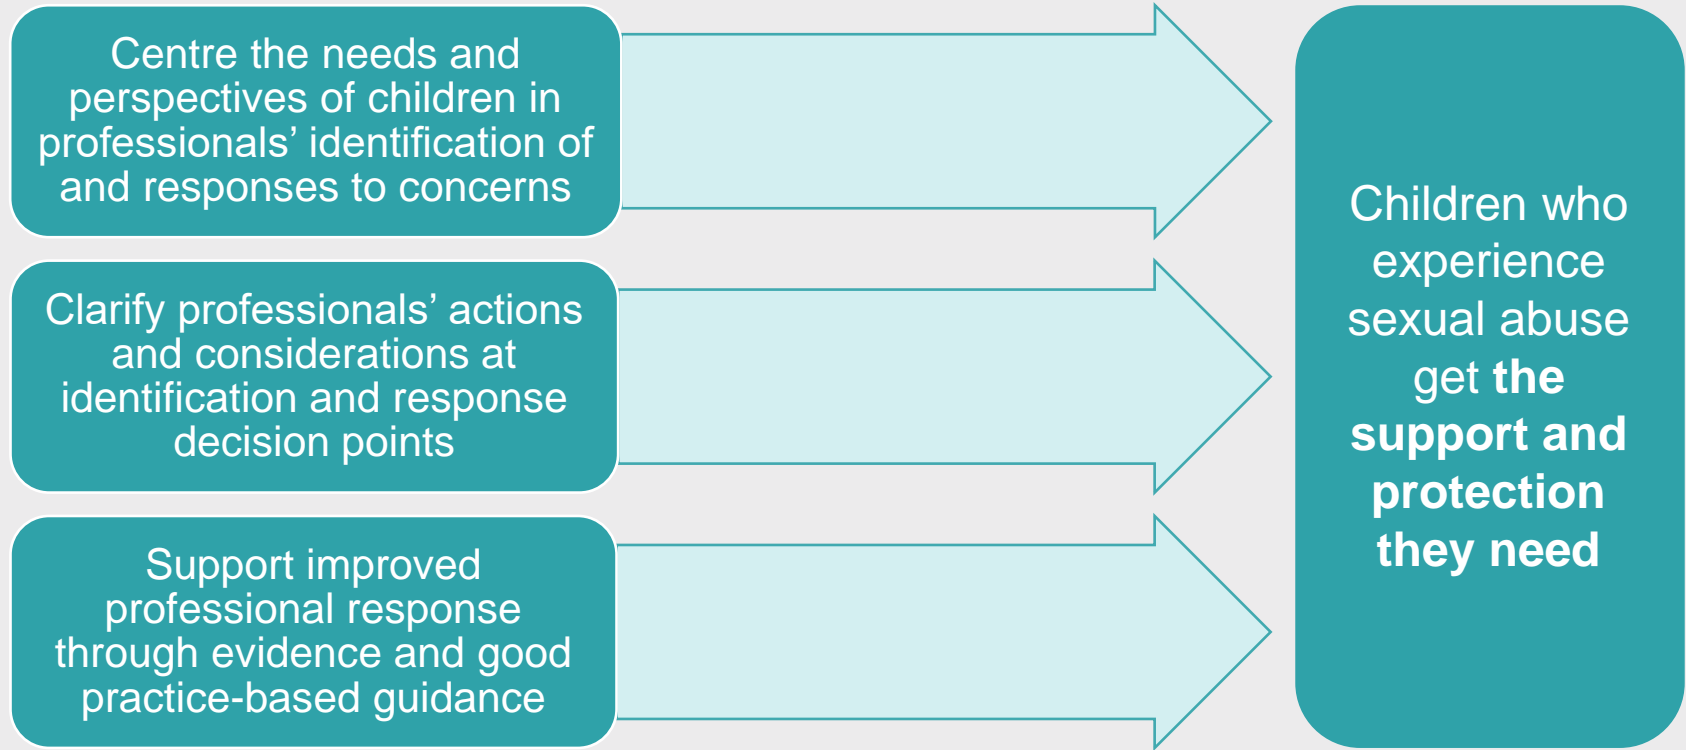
Centre the needs and perspectives of children in professionals’ identification of and responses to concerns

Clarify professionals’ actions and considerations at identification and response decision points

Support improved professional response through evidence and good practice-based guidance

Children who experience sexual abuse get **the support and protection they need**